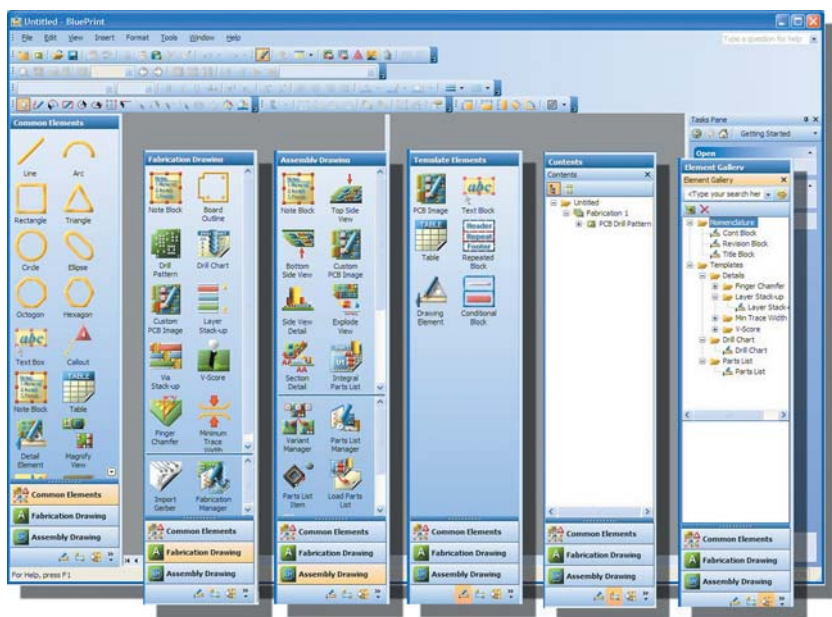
Untitled - BluePrint

File Edit View Insert Format Tools Window Help

Type a question for help

Common Elements

Line
Arc
Rectangle
Triangle
Circle
Ellipse
Octogon
Hexagon
Text Box
Callout
Note Block
Table
Detail Element
Magnify View

Common Elements
Fabrication Drawing
Assembly Drawing

For Help, press F1

Fabrication Drawing

Note Block
Board Outline
Drill Pattern
Drill Chart
Custom PCB Image
Layer Stack-up
Via Stack-up
V-Score
Finger Chamfer
Minimum Trace Width
Import Gerber
Fabrication Manager

Common Elements
Fabrication Drawing
Assembly Drawing

Assembly Drawing

Note Block
Top Side View
Bottom Side View
Custom PCB Image
Side View Detail
Explode View
Section Detail
Integral Parts List
Variant Manager
Parts List Manager
Parts List Item
Load Parts List

Common Elements
Fabrication Drawing
Assembly Drawing

Template Elements

PCB Image
Text Block
Table
Repeated Block
Drawing Element
Conditional Block

Common Elements
Fabrication Drawing
Assembly Drawing

Contents
Contents

Untitled
Fabrication 1
PCB Drill Pattern

Common Elements
Fabrication Drawing
Assembly Drawing

Tasks Pane
Getting Started
Open

Element Gallery
Element Gallery
<Type your search her

Nomenclature
Cont Block
Revision Block
Title Block
Templates
Details
Finger Chamfer
Layer Stack-up
Layer Stack-
Min Trace Width
V-Score
Drill Chart
Drill Chart
Parts List
Parts List

Common Elements
Fabrication Drawing
Assembly Drawing